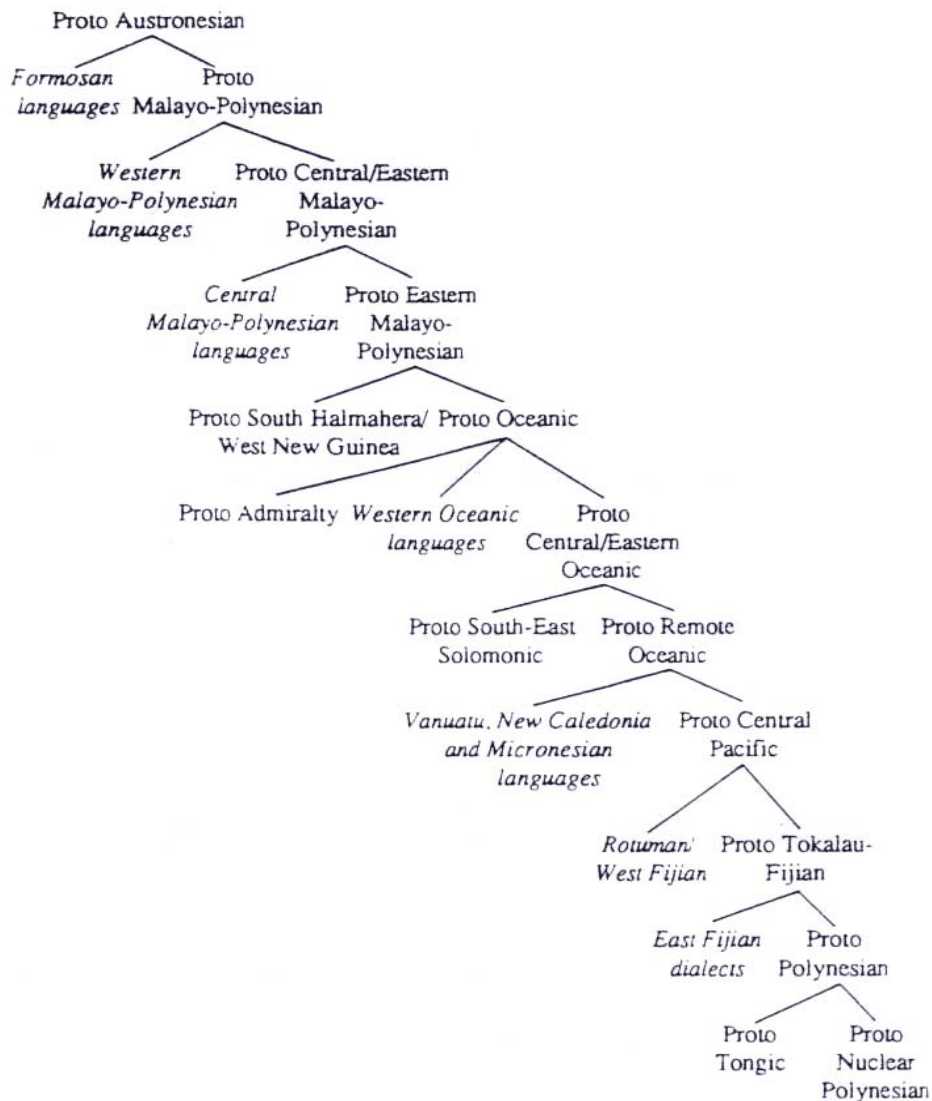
Proto Austronesian

Formosan languages

Proto Malayo-Polynesian

Western Malayo-Polynesian languages

Proto Central/Eastern Malayo-Polynesian

Central Malayo-Polynesian languages

Proto Eastern Malayo-Polynesian

Proto South Halmahera/ West New Guinea

Proto Oceanic

Proto Admiralty

Western Oceanic languages

Proto Central/Eastern Oceanic

Proto South-East Solomonic

Proto Remote Oceanic

Vanuatu, New Caledonia and Micronesian languages

Proto Central Pacific

Rotuman/ West Fijian

Proto Tokalau-Fijian

East Fijian dialects

Proto Polynesian

Proto Tongic

Proto Nuclear Polynesian